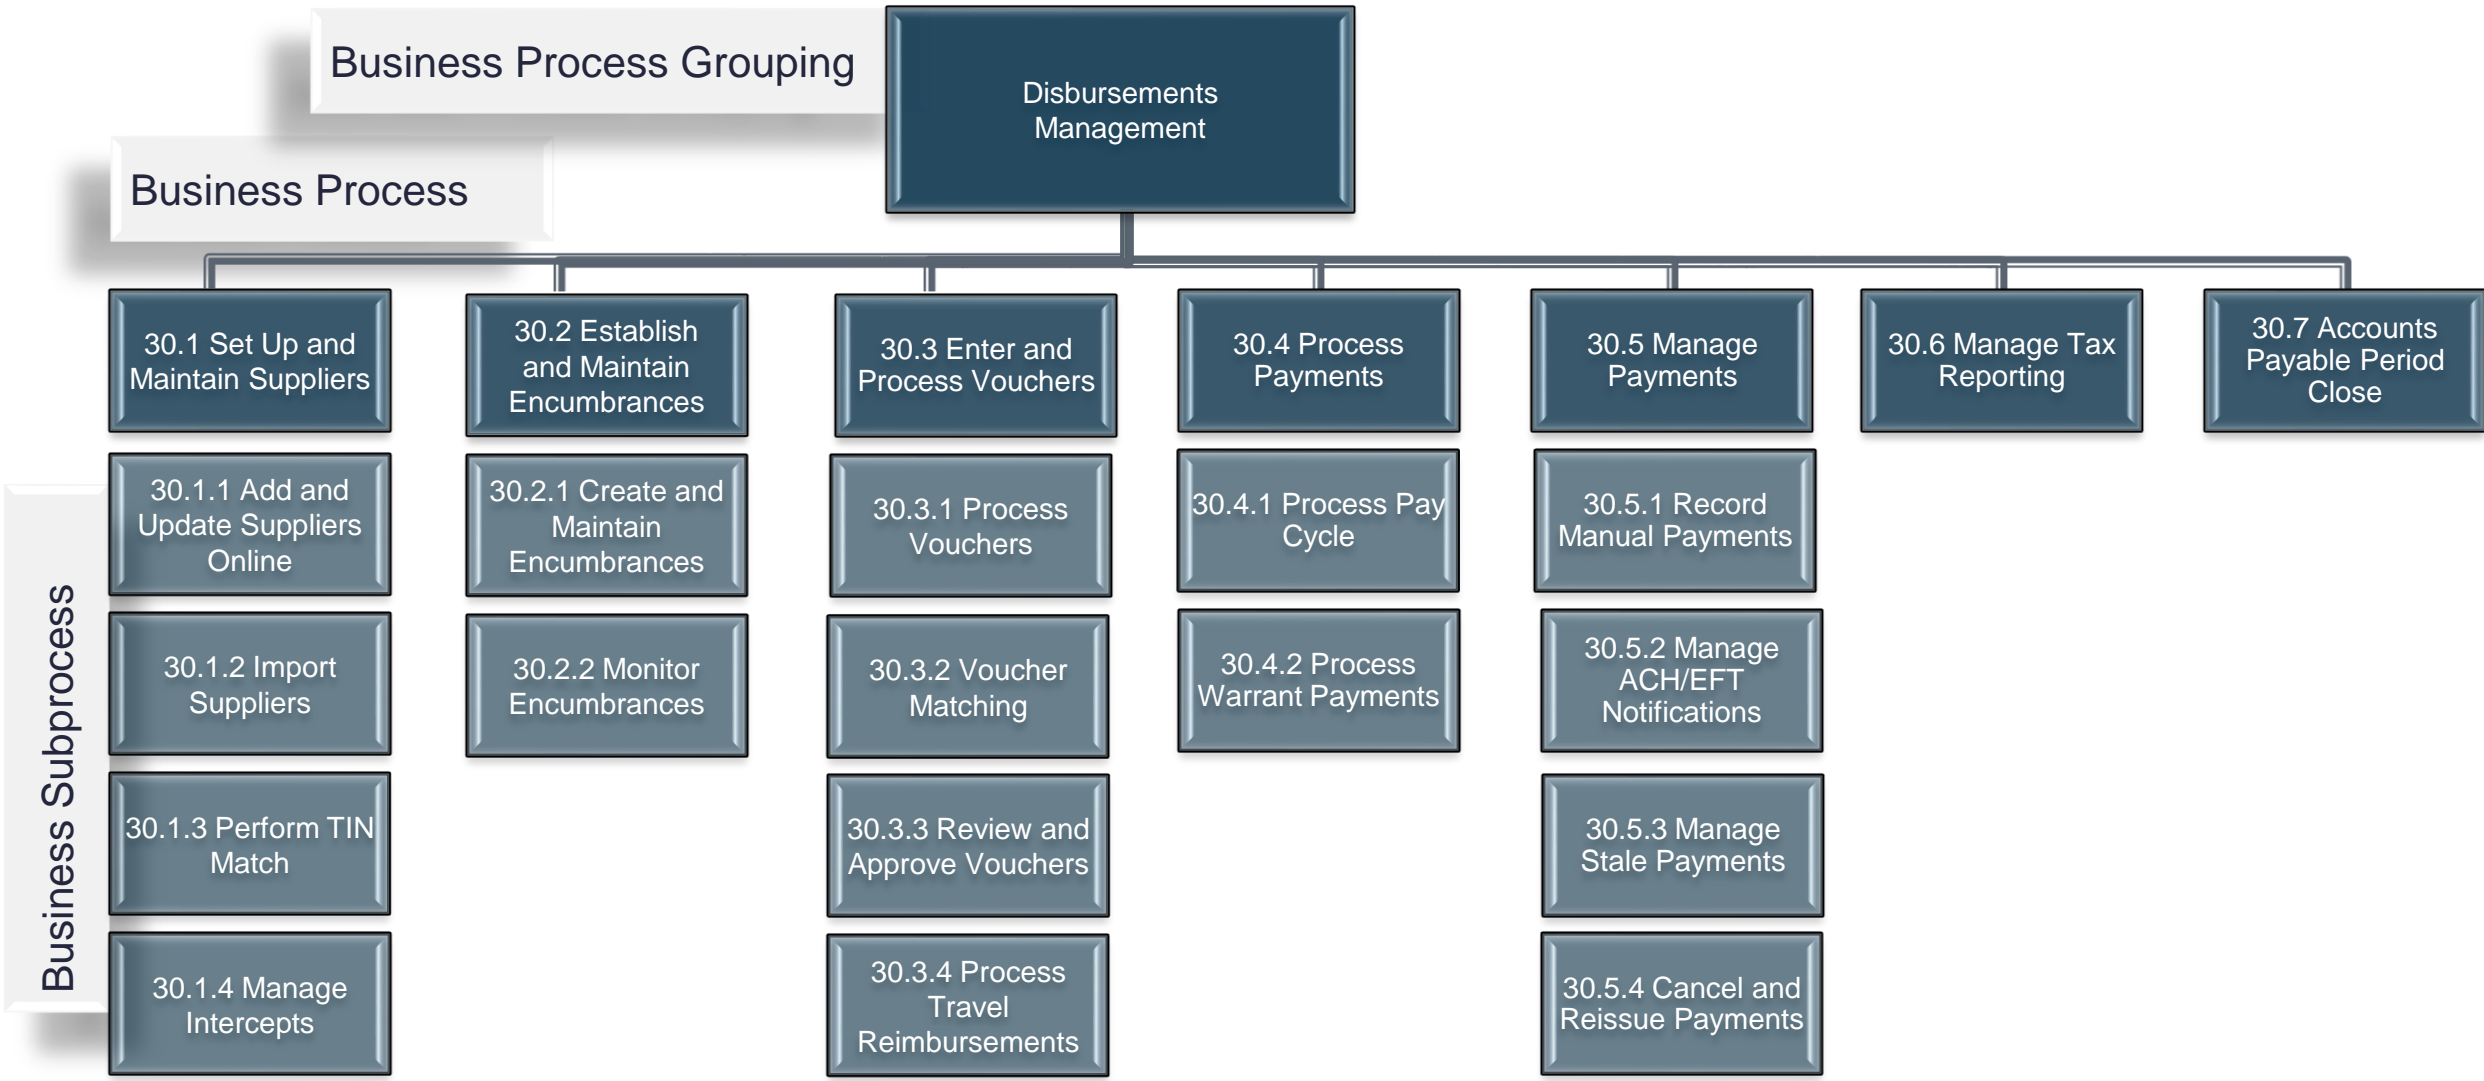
Business Process Grouping

Disbursements Management

Business Process

30.1 Set Up and Maintain Suppliers

30.2 Establish and Maintain Encumbrances

30.3 Enter and Process Vouchers

30.4 Process Payments

30.5 Manage Payments

30.6 Manage Tax Reporting

30.7 Accounts Payable Period Close

Business Subprocess

30.1.1 Add and Update Suppliers Online

30.1.2 Import Suppliers

30.1.3 Perform TIN Match

30.1.4 Manage Intercepts

30.2.1 Create and Maintain Encumbrances

30.2.2 Monitor Encumbrances

30.3.1 Process Vouchers

30.3.2 Voucher Matching

30.3.3 Review and Approve Vouchers

30.3.4 Process Travel Reimbursements

30.4.1 Process Pay Cycle

30.4.2 Process Warrant Payments

30.5.1 Record Manual Payments

30.5.2 Manage ACH/EFT Notifications

30.5.3 Manage Stale Payments

30.5.4 Cancel and Reissue Payments